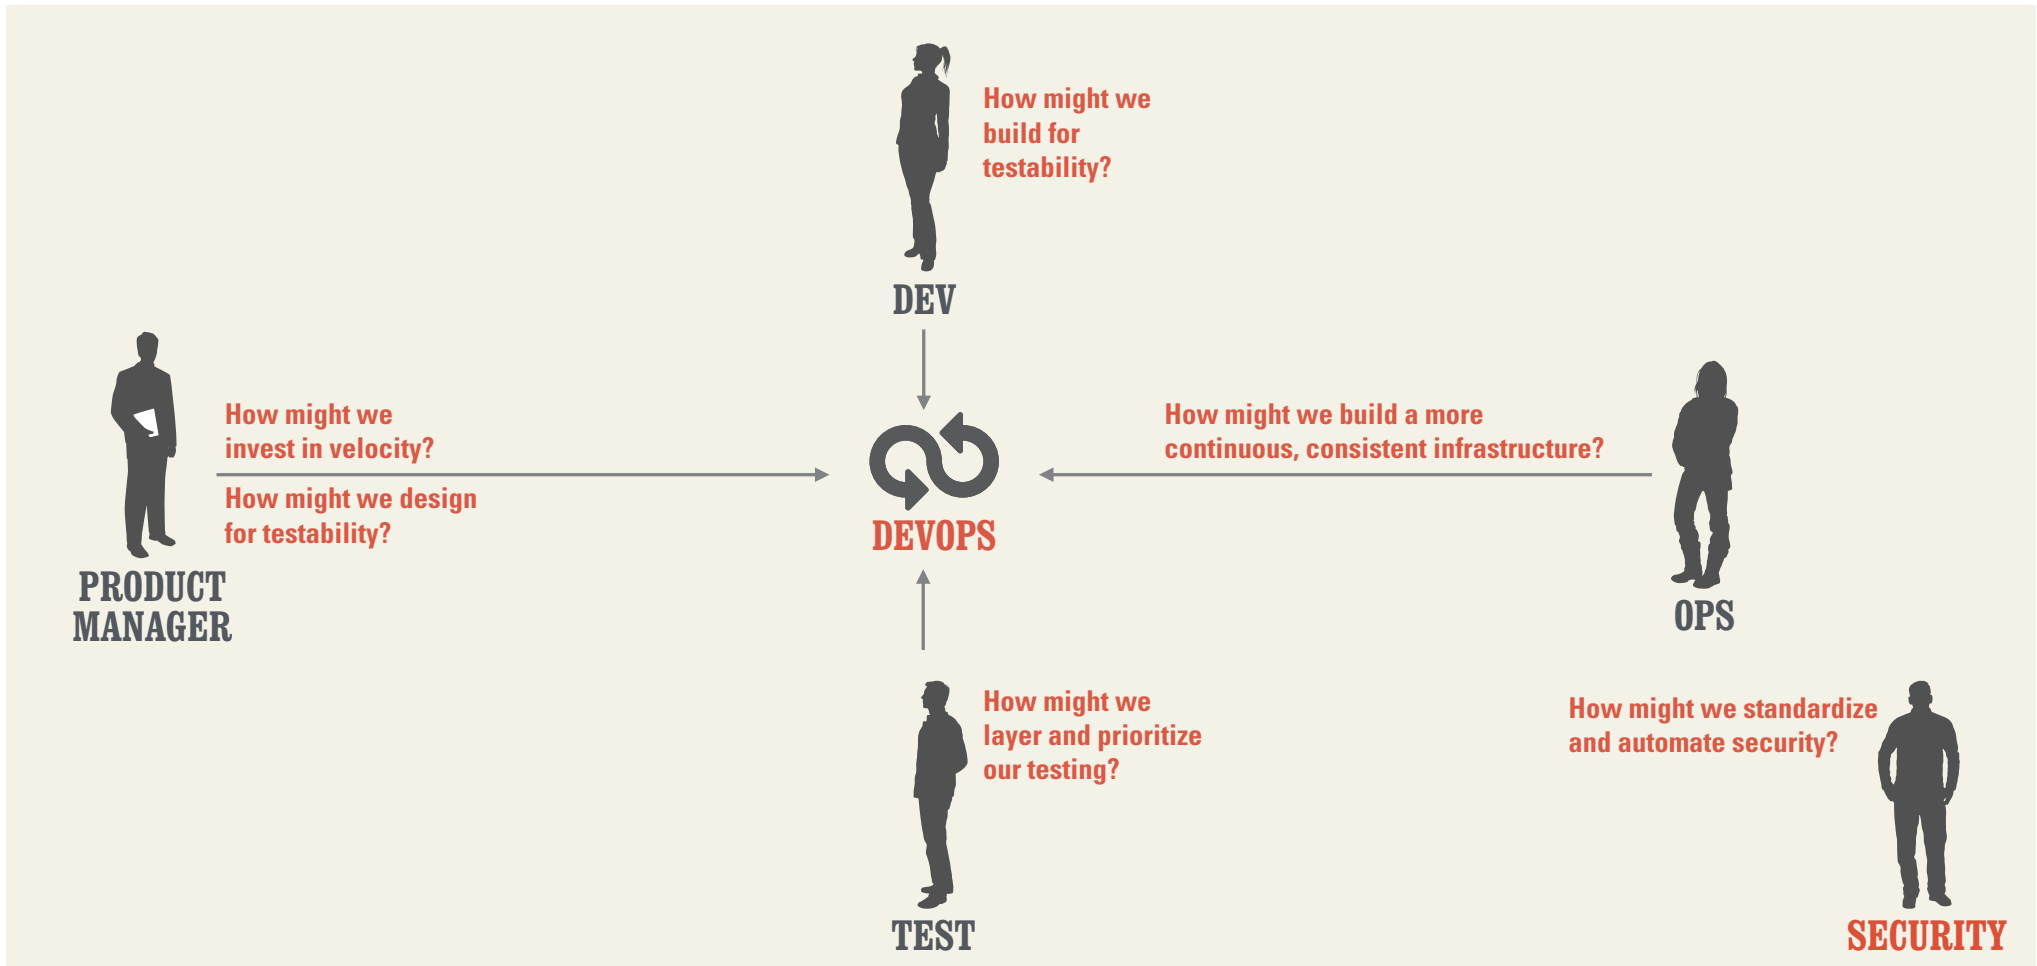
How might we build for testability?

DEV

How might we invest in velocity?

How might we design for testability?

PRODUCT MANAGER

DEVOPS

How might we build a more continuous, consistent infrastructure?

OPS

How might we layer and prioritize our testing?

TEST

How might we standardize and automate security?

SECURITY